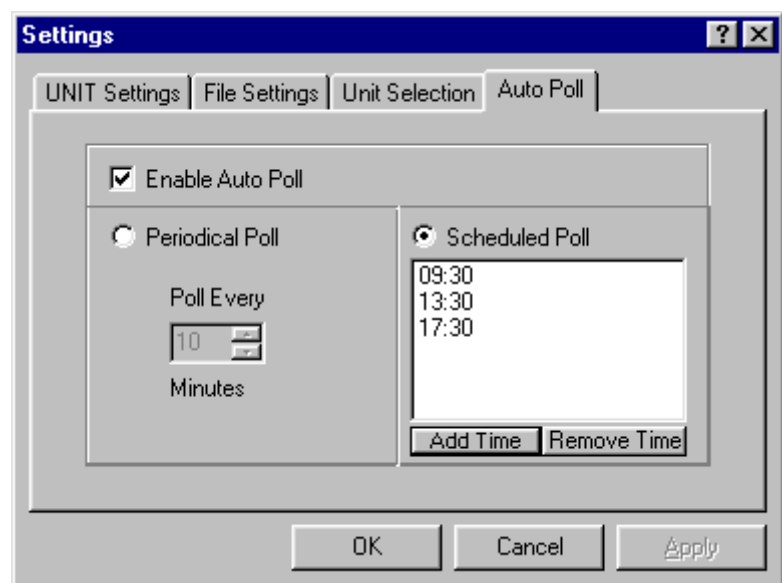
Settings

? X

UNIT Settings | File Settings | Unit Selection | Auto Poll

Enable Auto Poll

Periodical Poll

Poll Every

10

Minutes

Scheduled Poll

09:30
13:30
17:30

Add Time | Remove Time

OK | Cancel | Apply